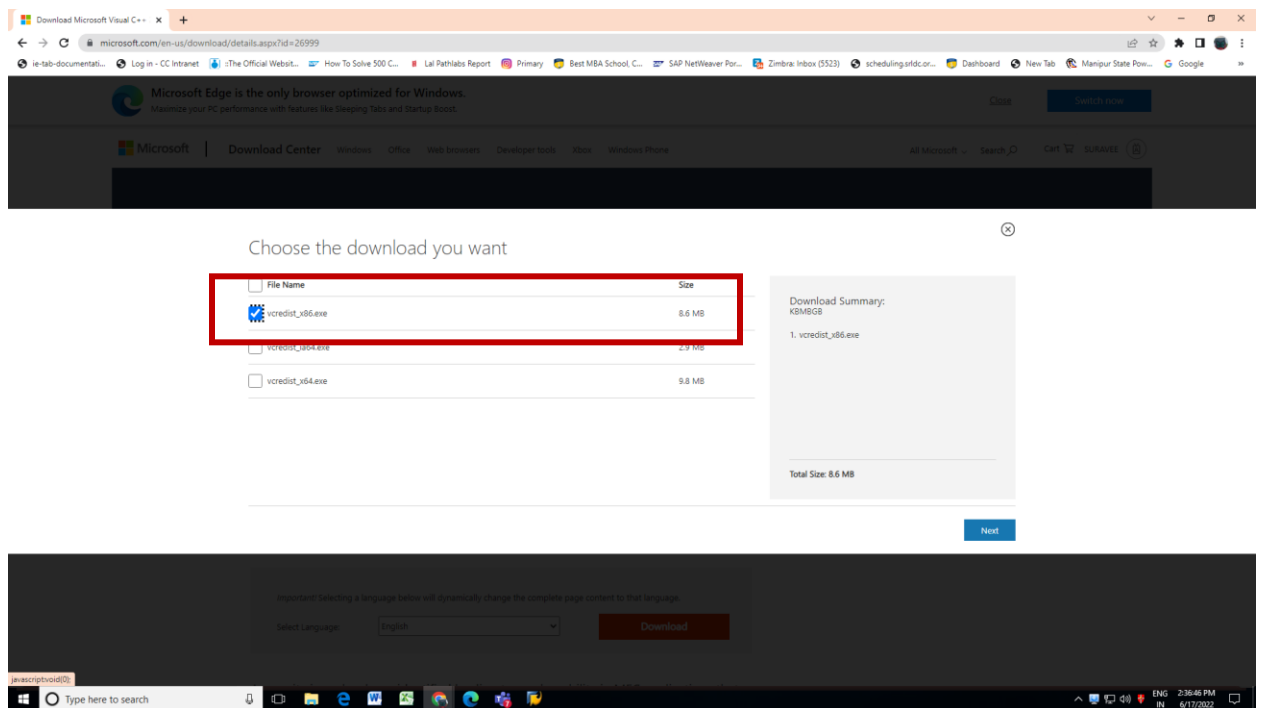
Download Microsoft Visual C++ ×  +

microsoft.com/en-us/download/details.aspx?id=26999

ie-tab-documentati... Log in - CC Intranet :The Official Websit... How To Solve 500 C... Lal Pathlabs Report Primary Best MBA School, C... SAP NetWeaver Por... Zimbra: Inbox (5523) scheduling.srldc.or... Dashboard New Tab Manipur State Pow... Google »

Microsoft Edge is the only browser optimized for Windows.
Maximize your PC performance with features like Sleeping Tabs and Startup Boost.

Close  Switch now

Microsoft | Download Center  Windows  Office  Web browsers  Developer tools  Xbox  Windows Phone

All Microsoft  Search  Cart  SUNAVE

Choose the download you want

| | File Name | Size |
|---|---|---|
| ☐ | File Name | Size |
| ☑ | vcredist_x86.exe | 8.6 MB |
| ☐ | vcredist_ia64.exe | 2.9 MB |
| ☐ | vcredist_x64.exe | 9.8 MB |

Download Summary:
KBMBGB

1. vcredist_x86.exe

Total Size: 8.6 MB

Next

Important! Selecting a language below will dynamically change the complete page content to that language.

Select Language: English  Download

javascript:void(0);

Type here to search

ENG IN 2:36:46 PM 6/17/2022